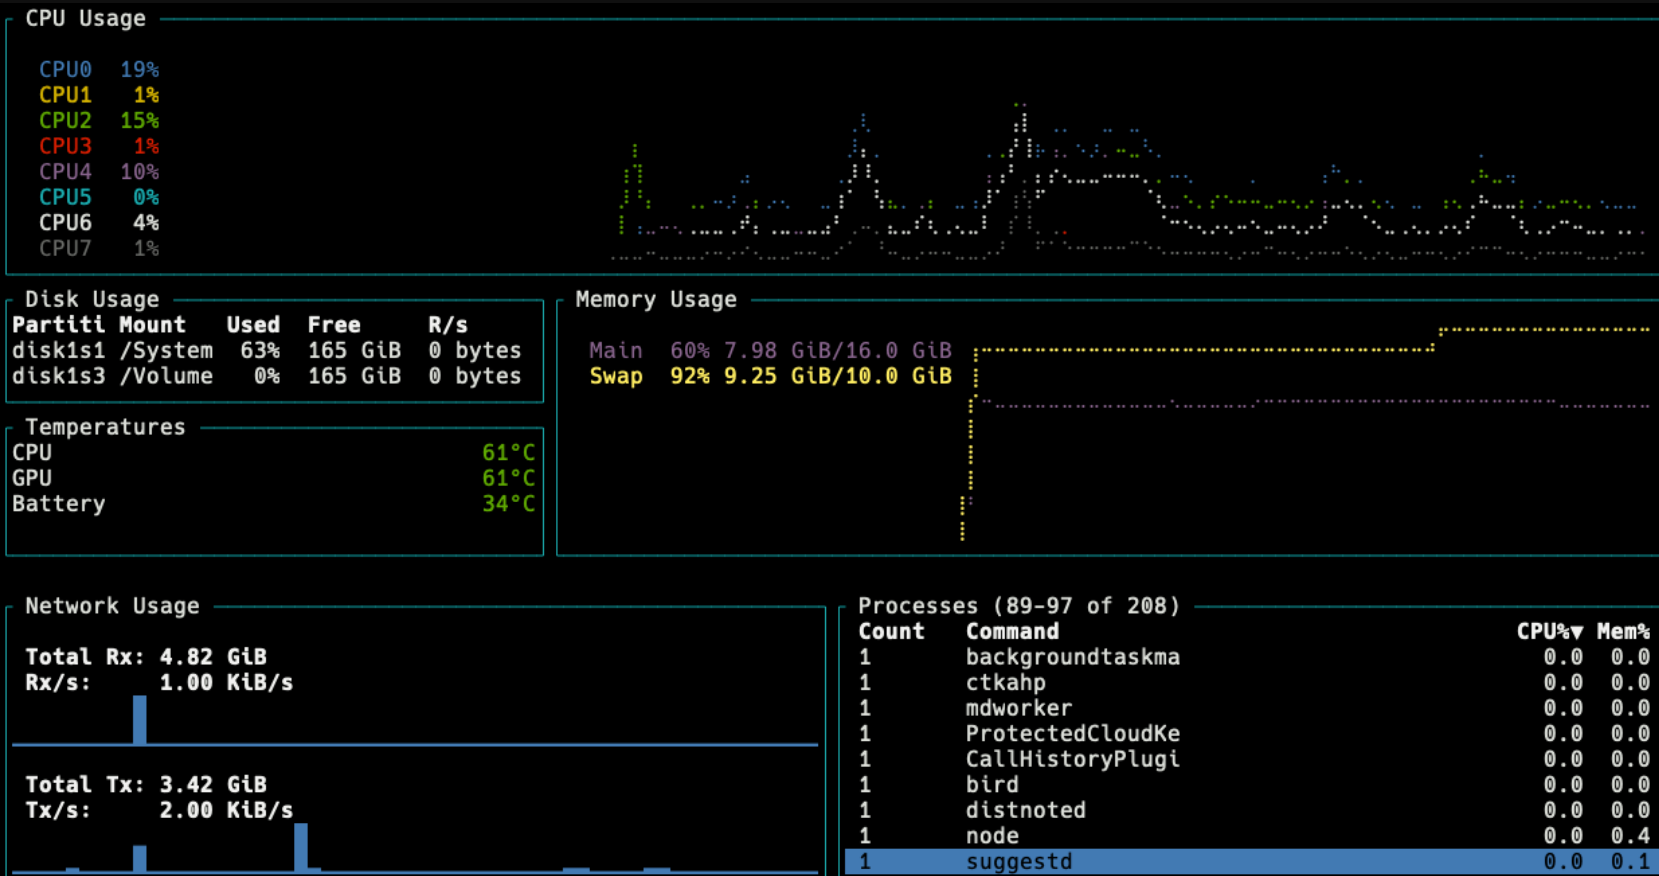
CPU Usage

CPU0 19%
CPU1 1%
CPU2 15%
CPU3 1%
CPU4 10%
CPU5 0%
CPU6 4%
CPU7 1%

Disk Usage

| Partiti | Mount | Used | Free | R/s |
|---|---|---|---|---|
| disk1s1 | /System | 63% | 165 GiB | 0 bytes |
| disk1s3 | /Volume | 0% | 165 GiB | 0 bytes |

Memory Usage

Main 60% 7.98 GiB/16.0 GiB
Swap 92% 9.25 GiB/10.0 GiB

Temperatures

CPU 61°C
GPU 61°C
Battery 34°C

Network Usage

Total Rx: 4.82 GiB
Rx/s: 1.00 KiB/s

Total Tx: 3.42 GiB
Tx/s: 2.00 KiB/s

Processes (89-97 of 208)

| Count | Command | CPU%▼ | Mem% |
|---|---|---|---|
| 1 | backgroundtaskma | 0.0 | 0.0 |
| 1 | ctkahp | 0.0 | 0.0 |
| 1 | mdworker | 0.0 | 0.0 |
| 1 | ProtectedCloudKe | 0.0 | 0.0 |
| 1 | CallHistoryPlugi | 0.0 | 0.0 |
| 1 | bird | 0.0 | 0.0 |
| 1 | distnoted | 0.0 | 0.0 |
| 1 | node | 0.0 | 0.4 |
| 1 | suggestd | 0.0 | 0.1 |